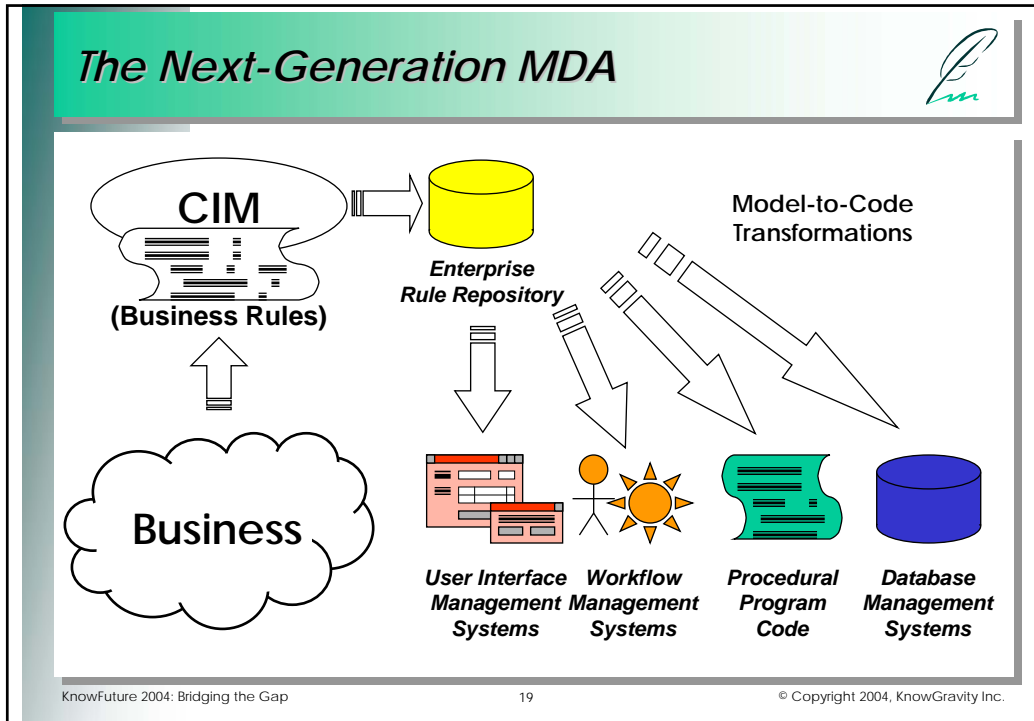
The Next-Generation MDA

CIM

(Business Rules)

Enterprise Rule Repository

Model-to-Code Transformations

Business

User Interface Management Systems

Workflow Management Systems

Procedural Program Code

Database Management Systems

KnowFuture 2004: Bridging the Gap

19

© Copyright 2004, KnowGravity Inc.